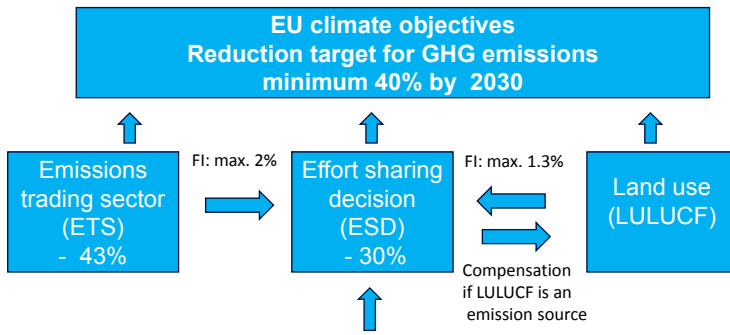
EU climate objectives
Reduction target for GHG emissions
minimum 40% by 2030

Emissions trading sector (ETS) - 43%

FI: max. 2%

Effort sharing decision (ESD) - 30%

FI: max. 1.3%

Land use (LULUCF)

Compensation if LULUCF is an emission source